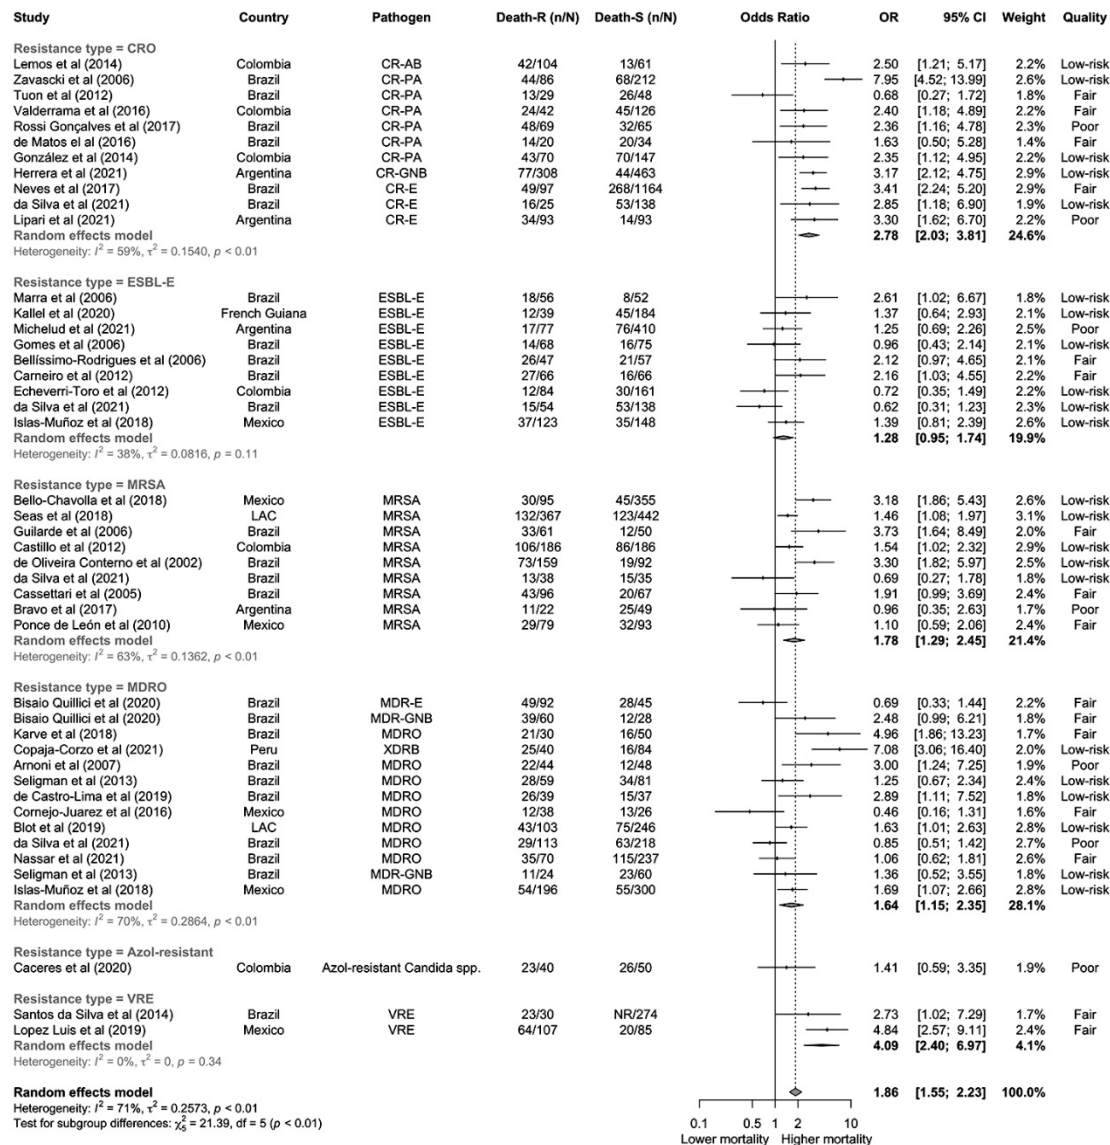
| Study | Country | Pathogen | Death-R (n/N) | Death-S (n/N) | Odds Ratio | OR | 95% CI | Weight | Quality |
|---|---|---|---|---|---|---|---|---|---|
| **Resistance type = CRO** | | | | | | | | | |
| Lemos et al (2014) | Colombia | CR-AB | 42/104 | 13/61 | | 2.50 | [1.21; 5.17] | 2.2% | Low-risk |
| Zavascki et al (2006) | Brazil | CR-PA | 44/86 | 68/212 | | 7.95 | [4.52; 13.99] | 2.6% | Low-risk |
| Tuon et al (2012) | Brazil | CR-PA | 13/29 | 26/48 | | 0.68 | [0.27; 1.72] | 1.8% | Fair |
| Valderrama et al (2016) | Colombia | CR-PA | 24/42 | 45/126 | | 2.40 | [1.18; 4.89] | 2.2% | Fair |
| Rossi Gonçalves et al (2017) | Brazil | CR-PA | 48/69 | 32/65 | | 2.36 | [1.16; 4.78] | 2.3% | Poor |
| de Matos el al (2016) | Brazil | CR-PA | 14/20 | 20/34 | | 1.63 | [0.50; 5.28] | 1.4% | Fair |
| González et al (2014) | Colombia | CR-PA | 43/70 | 70/147 | | 2.35 | [1.12; 4.95] | 2.2% | Low-risk |
| Herrera et al (2021) | Argentina | CR-GNB | 77/308 | 44/463 | | 3.17 | [2.12; 4.75] | 2.9% | Low-risk |
| Neves et al (2017) | Brazil | CR-E | 49/97 | 268/1164 | | 3.41 | [2.24; 5.20] | 2.9% | Fair |
| da Silva et al (2021) | Brazil | CR-E | 16/25 | 53/138 | | 2.85 | [1.18; 6.90] | 1.9% | Low-risk |
| Lipari et al (2021) | Argentina | CR-E | 34/93 | 14/93 | | 3.30 | [1.62; 6.70] | 2.2% | Poor |
| **Random effects model** | | | | | | **2.78** | **[2.03; 3.81]** | **24.6%** | |
| Heterogeneity: $I^2$ = 59%, $\tau^2$ = 0.1540, $p$ < 0.01 | | | | | | | | | |
| **Resistance type = ESBL-E** | | | | | | | | | |
| Marra et al (2006) | Brazil | ESBL-E | 18/56 | 8/52 | | 2.61 | [1.02; 6.67] | 1.8% | Low-risk |
| Kallel et al (2020) | French Guiana | ESBL-E | 12/39 | 45/184 | | 1.37 | [0.64; 2.93] | 2.1% | Low-risk |
| Michelud et al (2021) | Argentina | ESBL-E | 17/77 | 76/410 | | 1.25 | [0.69; 2.26] | 2.5% | Poor |
| Gomes et al (2006) | Brazil | ESBL-E | 14/68 | 16/75 | | 0.96 | [0.43; 2.14] | 2.1% | Low-risk |
| Bellíssimo-Rodrigues et al (2006) | Brazil | ESBL-E | 26/47 | 21/57 | | 2.12 | [0.97; 4.65] | 2.1% | Fair |
| Carneiro et al (2012) | Brazil | ESBL-E | 27/66 | 16/66 | | 2.16 | [1.03; 4.55] | 2.2% | Fair |
| Echeverri-Toro et al (2012) | Colombia | ESBL-E | 12/84 | 30/161 | | 0.72 | [0.35; 1.49] | 2.2% | Low-risk |
| da Silva et al (2021) | Brazil | ESBL-E | 15/54 | 53/138 | | 0.62 | [0.31; 1.23] | 2.3% | Low-risk |
| Islas-Muñoz et al (2018) | Mexico | ESBL-E | 37/123 | 35/148 | | 1.39 | [0.81; 2.39] | 2.6% | Low-risk |
| **Random effects model** | | | | | | **1.28** | **[0.95; 1.74]** | **19.9%** | |
| Heterogeneity: $I^2$ = 38%, $\tau^2$ = 0.0816, $p$ = 0.11 | | | | | | | | | |
| **Resistance type = MRSA** | | | | | | | | | |
| Bello-Chavolla et al (2018) | Mexico | MRSA | 30/95 | 45/355 | | 3.18 | [1.86; 5.43] | 2.6% | Low-risk |
| Seas et al (2018) | LAC | MRSA | 132/367 | 123/442 | | 1.46 | [1.08; 1.97] | 3.1% | Low-risk |
| Guilarde et al (2006) | Brazil | MRSA | 33/61 | 12/50 | | 3.73 | [1.64; 8.49] | 2.0% | Fair |
| Castillo et al (2012) | Colombia | MRSA | 106/186 | 86/186 | | 1.54 | [1.02; 2.32] | 2.9% | Low-risk |
| de Oliveira Conterno et al (2002) | Brazil | MRSA | 73/159 | 19/92 | | 3.30 | [1.82; 5.97] | 2.5% | Low-risk |
| da Silva et al (2021) | Brazil | MRSA | 13/38 | 15/35 | | 0.69 | [0.27; 1.78] | 1.8% | Low-risk |
| Cassettari et al (2005) | Brazil | MRSA | 43/96 | 20/67 | | 1.91 | [0.99; 3.69] | 2.4% | Fair |
| Bravo et al (2017) | Argentina | MRSA | 11/22 | 25/49 | | 0.96 | [0.35; 2.63] | 1.7% | Poor |
| Ponce de León et al (2010) | Mexico | MRSA | 29/79 | 32/93 | | 1.10 | [0.59; 2.06] | 2.4% | Fair |
| **Random effects model** | | | | | | **1.78** | **[1.29; 2.45]** | **21.4%** | |
| Heterogeneity: $I^2$ = 63%, $\tau^2$ = 0.1362, $p$ < 0.01 | | | | | | | | | |
| **Resistance type = MDRO** | | | | | | | | | |
| Bisaio Quillici et al (2020) | Brazil | MDR-E | 49/92 | 28/45 | | 0.69 | [0.33; 1.44] | 2.2% | Fair |
| Bisaio Quillici et al (2020) | Brazil | MDR-GNB | 39/60 | 12/28 | | 2.48 | [0.99; 6.21] | 1.8% | Fair |
| Karve et al (2018) | Brazil | MDRO | 21/30 | 16/50 | | 4.96 | [1.86; 13.23] | 1.7% | Fair |
| Copaja-Corzo et al (2021) | Peru | XDRB | 25/40 | 16/84 | | 7.08 | [3.06; 16.40] | 2.0% | Low-risk |
| Arnoni et al (2007) | Brazil | MDRO | 22/44 | 12/48 | | 3.00 | [1.24; 7.25] | 1.9% | Poor |
| Seligman et al (2013) | Brazil | MDRO | 28/59 | 34/81 | | 1.25 | [0.67; 2.34] | 2.4% | Low-risk |
| de Castro-Lima et al (2019) | Brazil | MDRO | 26/39 | 15/37 | | 2.89 | [1.11; 7.52] | 1.8% | Low-risk |
| Cornejo-Juarez et al (2016) | Mexico | MDRO | 12/38 | 13/26 | | 0.46 | [0.16; 1.31] | 1.6% | Fair |
| Blot et al (2019) | LAC | MDRO | 43/103 | 75/246 | | 1.63 | [1.01; 2.63] | 2.8% | Low-risk |
| da Silva et al (2021) | Brazil | MDRO | 29/113 | 63/218 | | 0.85 | [0.51; 1.42] | 2.7% | Poor |
| Nassar et al (2021) | Brazil | MDRO | 35/70 | 115/237 | | 1.06 | [0.62; 1.81] | 2.6% | Fair |
| Seligman et al (2013) | Brazil | MDR-GNB | 11/24 | 23/60 | | 1.36 | [0.52; 3.55] | 1.8% | Low-risk |
| Islas-Muñoz et al (2018) | Mexico | MDRO | 54/196 | 55/300 | | 1.69 | [1.07; 2.66] | 2.8% | Low-risk |
| **Random effects model** | | | | | | **1.64** | **[1.15; 2.35]** | **28.1%** | |
| Heterogeneity: $I^2$ = 70%, $\tau^2$ = 0.2864, $p$ < 0.01 | | | | | | | | | |
| **Resistance type = Azol-resistant** | | | | | | | | | |
| Caceres et al (2020) | Colombia | Azol-resistant Candida spp. | 23/40 | 26/50 | | 1.41 | [0.59; 3.35] | 1.9% | Poor |
| **Resistance type = VRE** | | | | | | | | | |
| Santos da Silva et al (2014) | Brazil | VRE | 23/30 | NR/274 | | 2.73 | [1.02; 7.29] | 1.7% | Fair |
| Lopez Luis et al (2019) | Mexico | VRE | 64/107 | 20/85 | | 4.84 | [2.57; 9.11] | 2.4% | Fair |
| **Random effects model** | | | | | | **4.09** | **[2.40; 6.97]** | **4.1%** | |
| Heterogeneity: $I^2$ = 0%, $\tau^2$ = 0, $p$ = 0.34 | | | | | | | | | |
| **Random effects model** | | | | | | **1.86** | **[1.55; 2.23]** | **100.0%** | |
| Heterogeneity: $I^2$ = 71%, $\tau^2$ = 0.2573, $p$ < 0.01 | | | | | | | | | |
| Test for subgroup differences: $\chi^2_5$ = 21.39, df = 5 ($p$ < 0.01) | | | | | | | | | |

0.1 0.5 1 2 10
Lower mortality Higher mortality